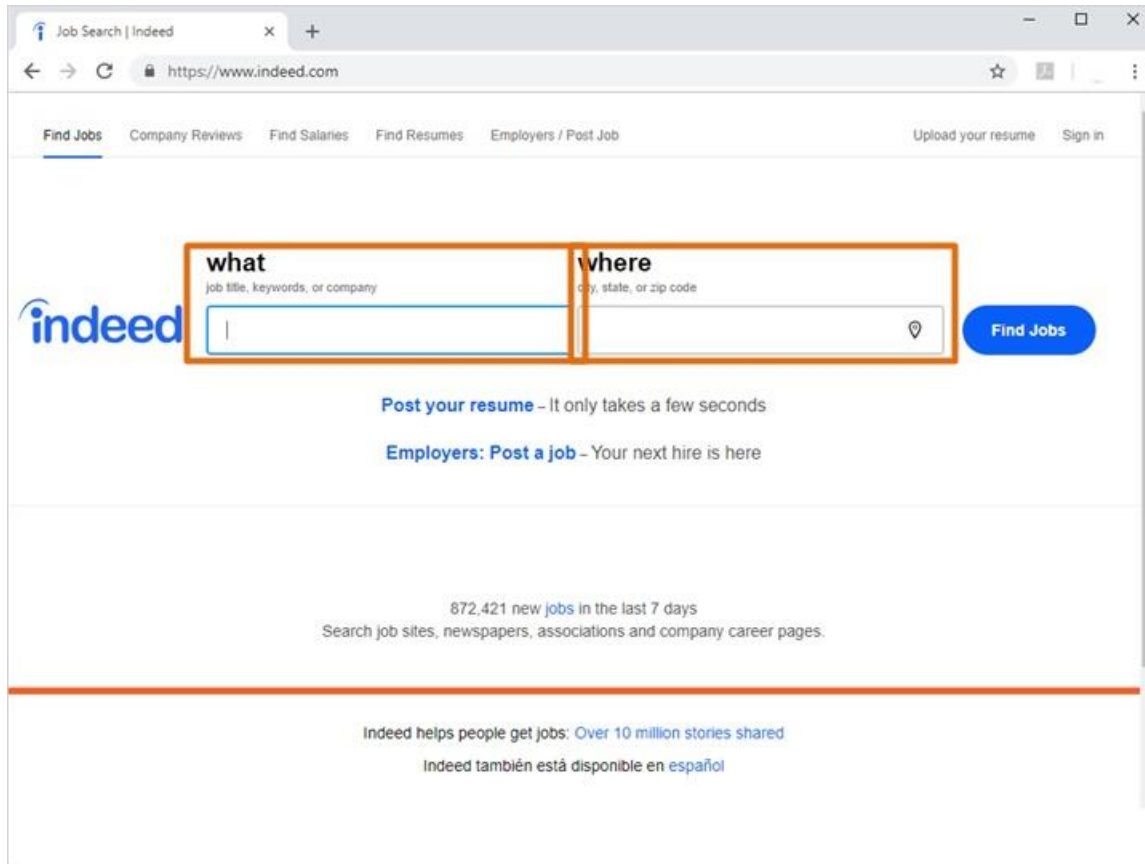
Job Search | Indeed

https://www.indeed.com

Find Jobs Company Reviews Find Salaries Find Resumes Employers / Post Job Upload your resume Sign in

indeed

what
job title, keywords, or company

where
city, state, or zip code

Find Jobs

Post your resume - It only takes a few seconds

Employers: Post a job - Your next hire is here

872,421 new jobs in the last 7 days
Search job sites, newspapers, associations and company career pages.

Indeed helps people get jobs: Over 10 million stories shared

Indeed también está disponible en español